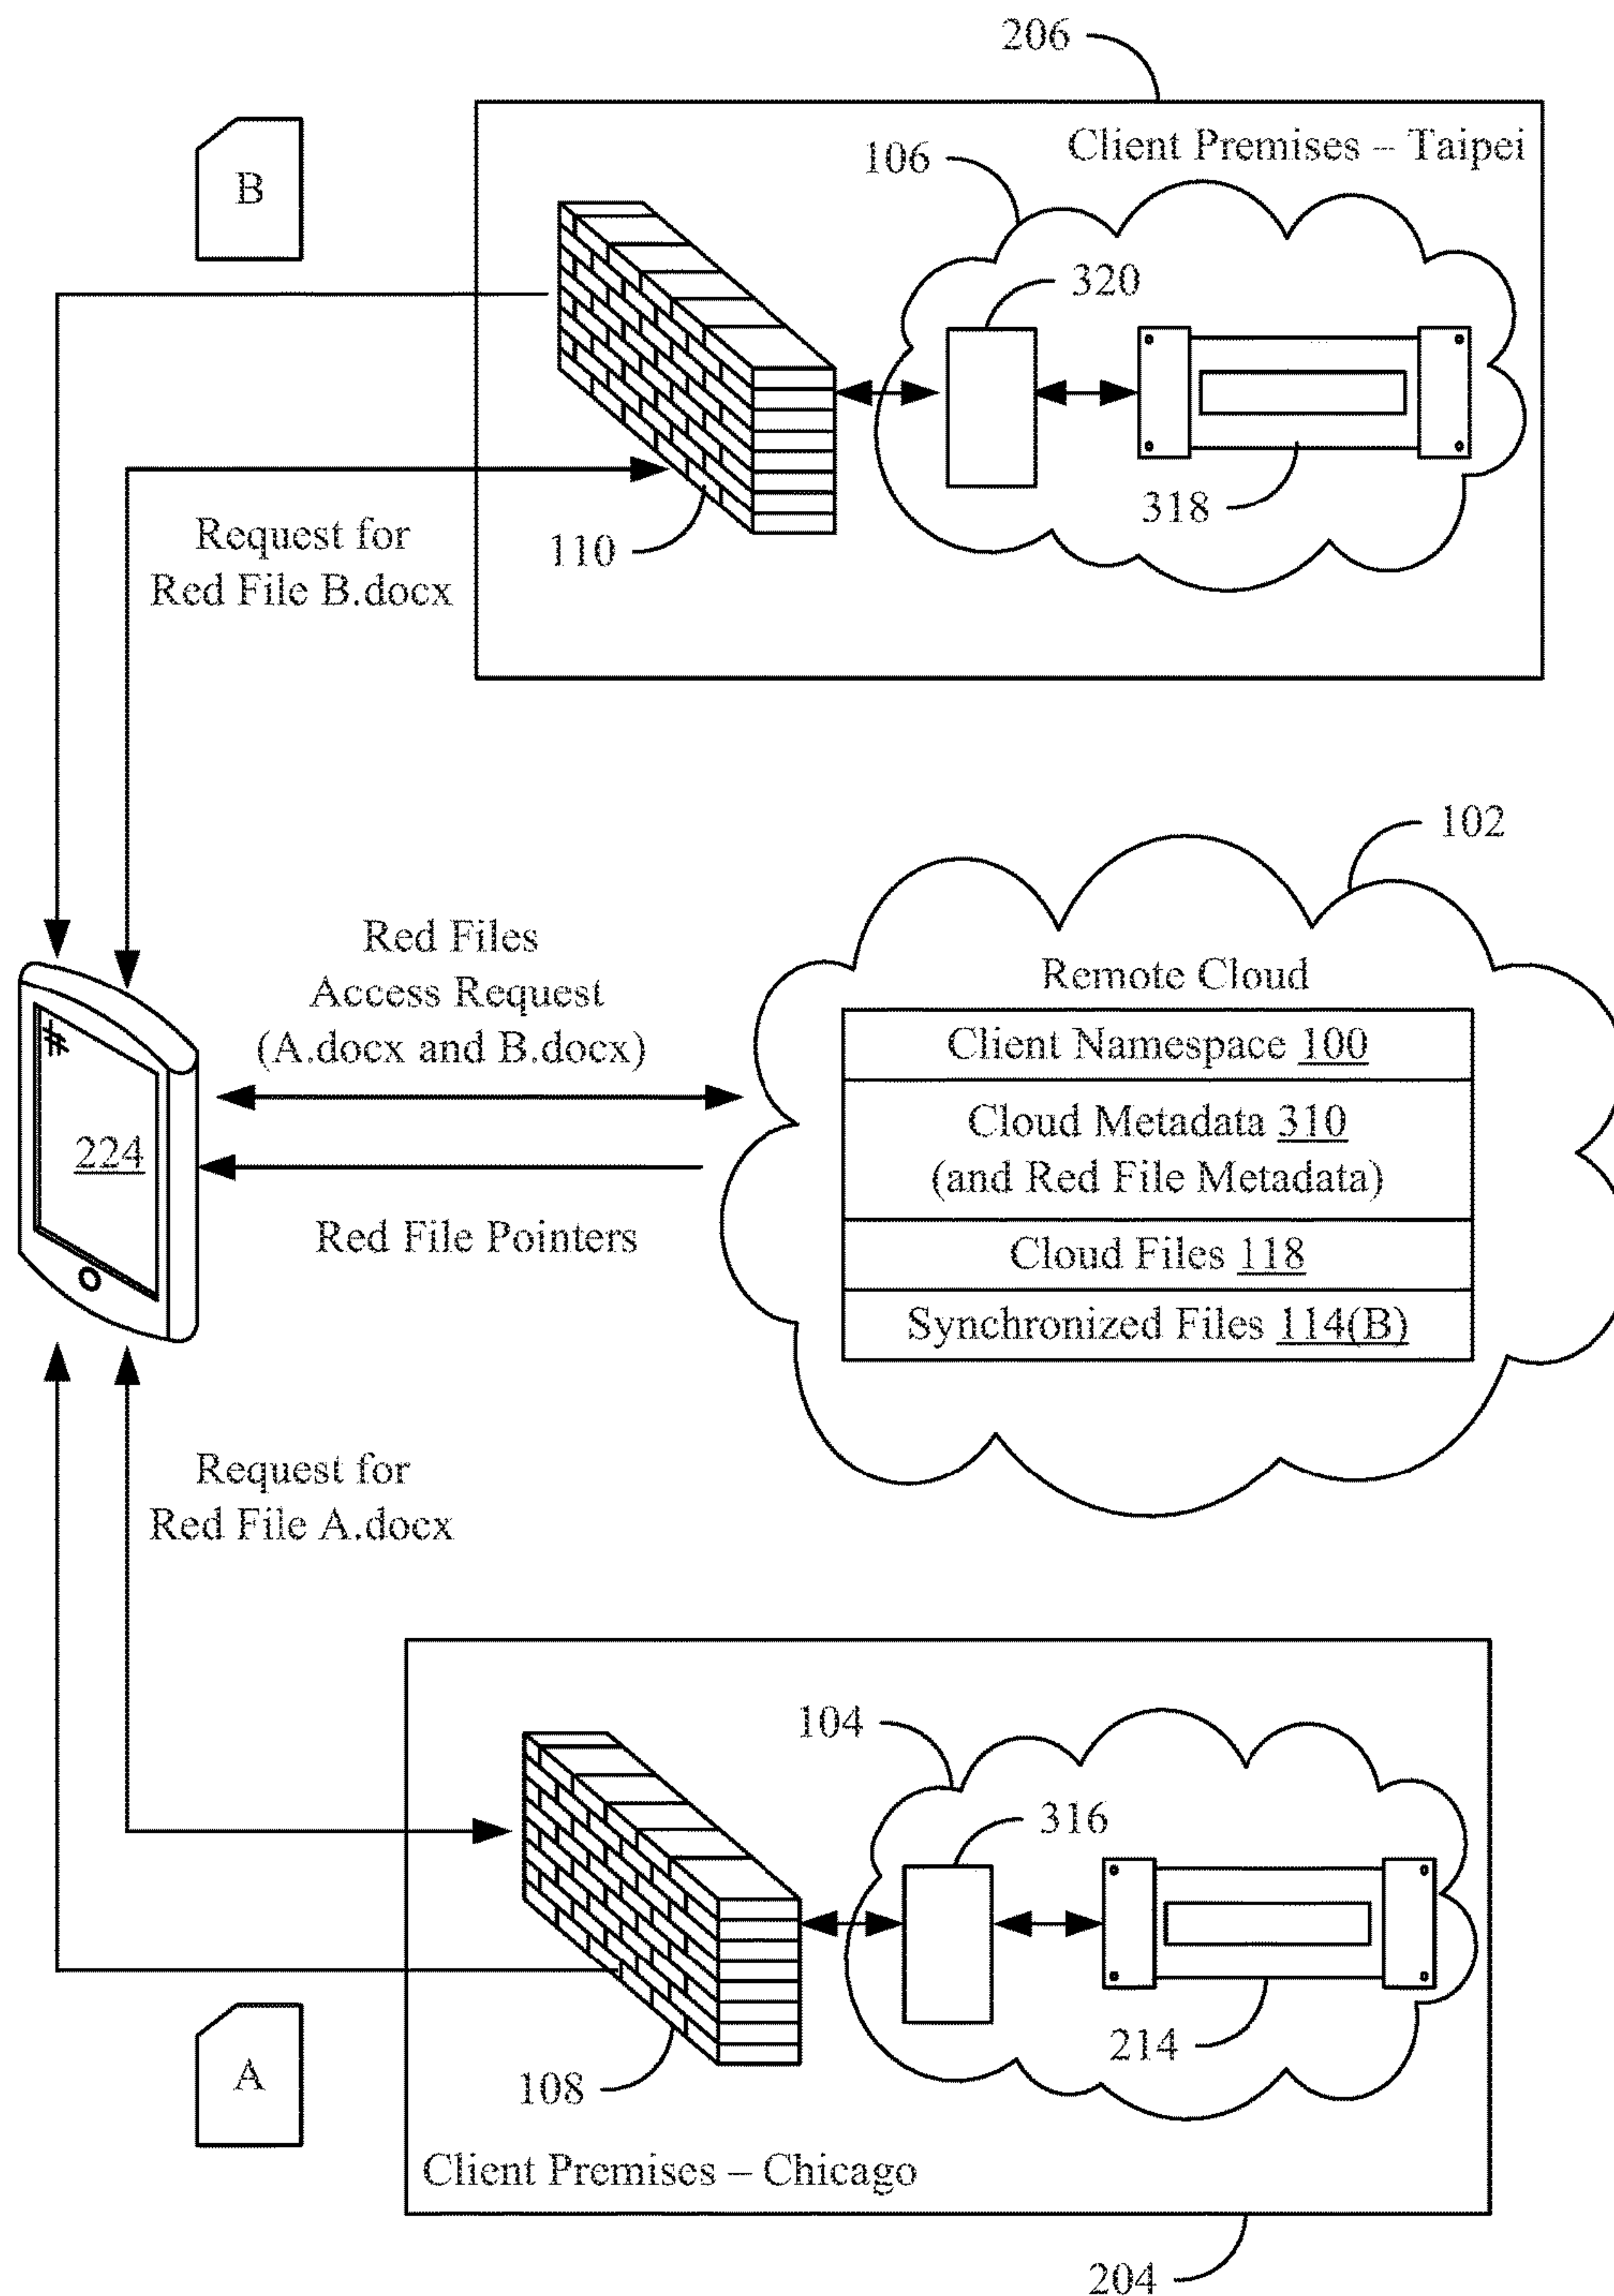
206

B

Client Premises – Taipei

106

320

318

110

Request for Red File B.docx

102

Red Files Access Request (A.docx and B.docx)

Remote Cloud

| Client Namespace 100 |
|---|
| Cloud Metadata 310 (and Red File Metadata) |
| Cloud Files 118 |
| Synchronized Files 114(B) |

224

Red File Pointers

Request for Red File A.docx

104

316

214

108

A

Client Premises – Chicago

204